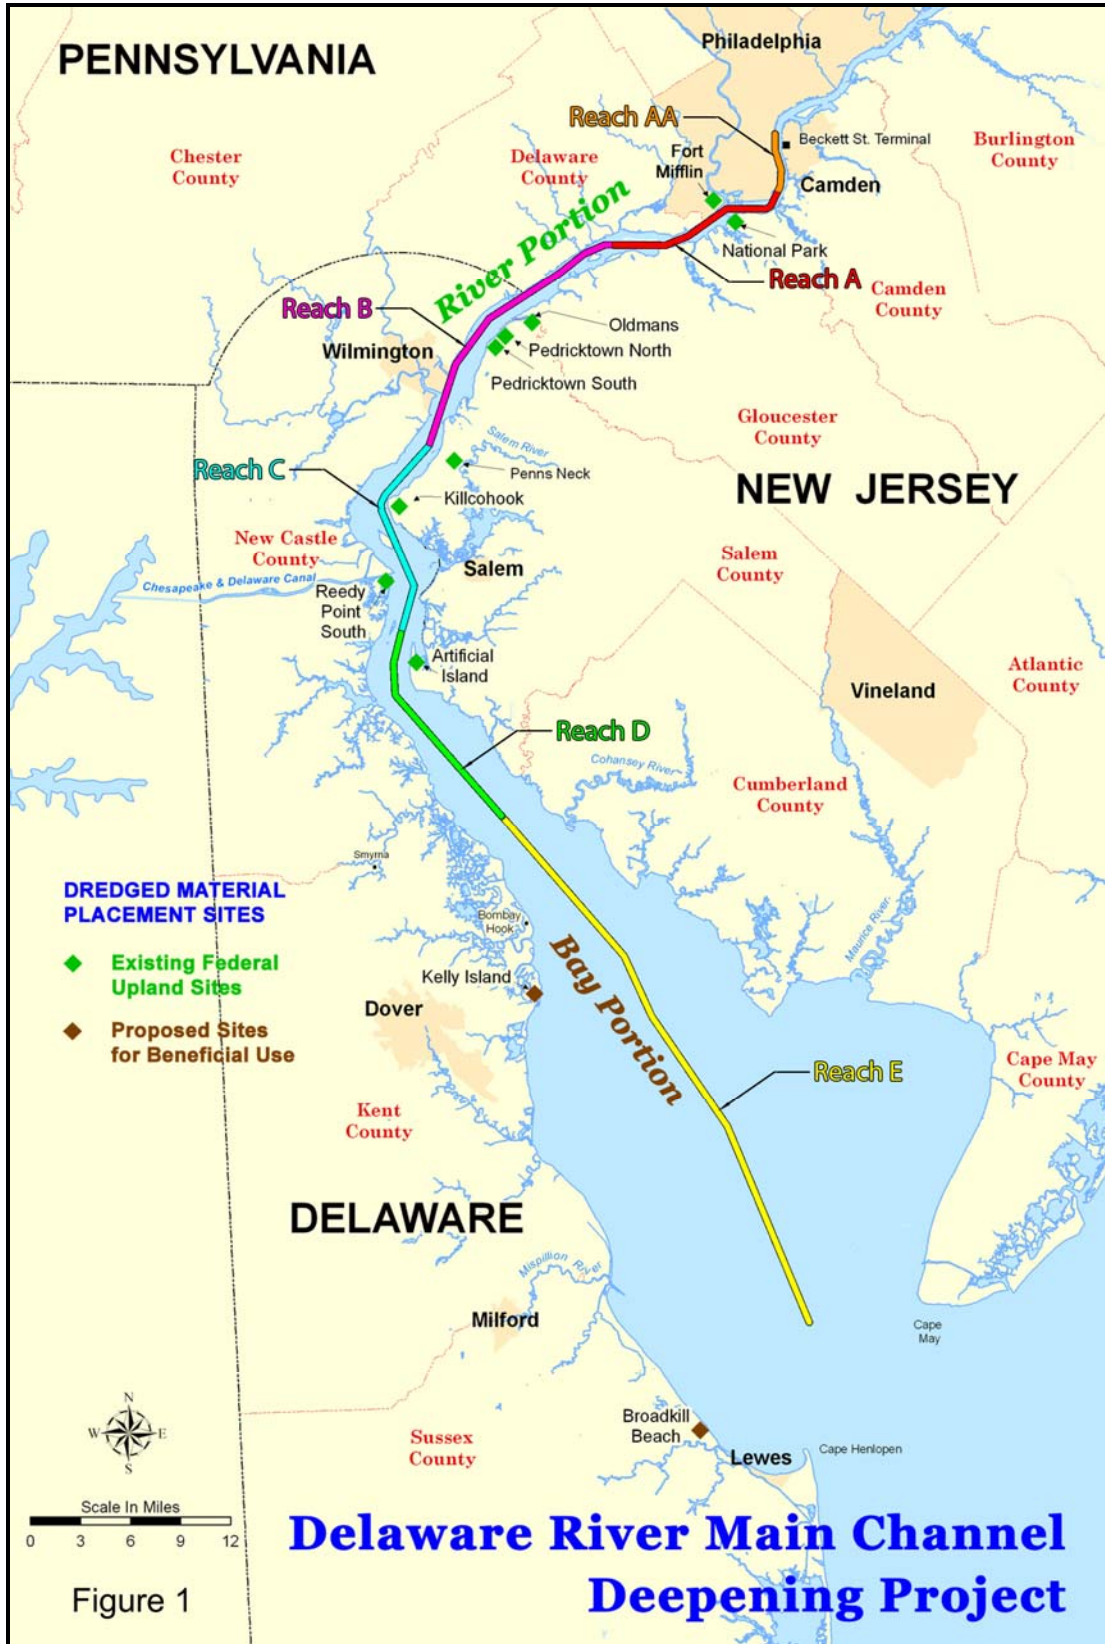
PENNSYLVANIA

Philadelphia

Reach AA

Beckett St. Terminal

Burlington County

Chester County

Delaware County

Fort Mifflin

Camden

River Portion

National Park

Reach A

Camden County

Reach B

Oldmans

Wilmington

Pedricktown North

Pedricktown South

Gloucester County

Salem River

Reach C

Penns Neck

Killcohook

NEW JERSEY

New Castle County

Salem County

Chesapeake & Delaware Canal

Salem

Reedy Point South

Artificial Island

Atlantic County

Vineland

Reach D

Cohansey River

Cumberland County

Smyrna

DREDGED MATERIAL PLACEMENT SITES

Existing Federal Upland Sites

Proposed Sites for Beneficial Use

Bombay Hook

Bay Portion

Maurice River

Kelly Island

Dover

Reach E

Cape May County

Kent County

DELAWARE

Mispillion River

Milford

Cape May

N
W E
S

Broadkill Beach

Sussex County

Lewes

Cape Henlopen

Scale In Miles
0 3 6 9 12

Figure 1

Delaware River Main Channel Deepening Project